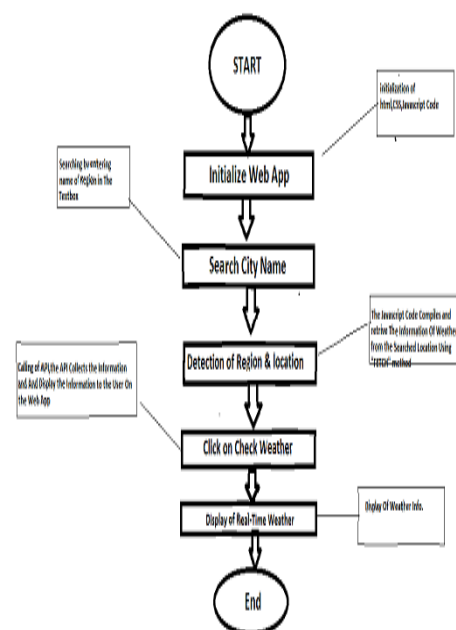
START

Initialization of html,CSS,Javascript Code

Initialize Web App

Searching by entering name of Region in the Textbox

Search City Name

The Javascript Code Compiles and retrive The Information Of Weather from the Searched Location Using "FETCH" method

Detection of Region & location

Calling of API,the API Collects the Information and And Display the Information to the User On the Web App

Click on Check Weather

Display Of Weather Info.

Display of Real-Time Weather

End